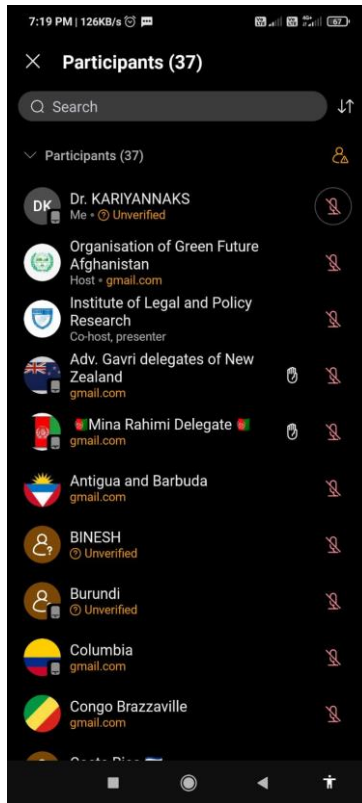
7:19 PM | 126KB/s

67

Participants (37)

Search

Participants (37)

DK Dr. KARIYANNAKS
Me • Unverified

Organisation of Green Future Afghanistan
Host • gmail.com

Institute of Legal and Policy Research
Co-host, presenter

Adv. Gavri delegates of New Zealand
gmail.com

Mina Rahimi Delegate
gmail.com

Antigua and Barbuda
gmail.com

BINESH
Unverified

Burundi
Unverified

Columbia
gmail.com

Congo Brazzaville
gmail.com

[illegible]